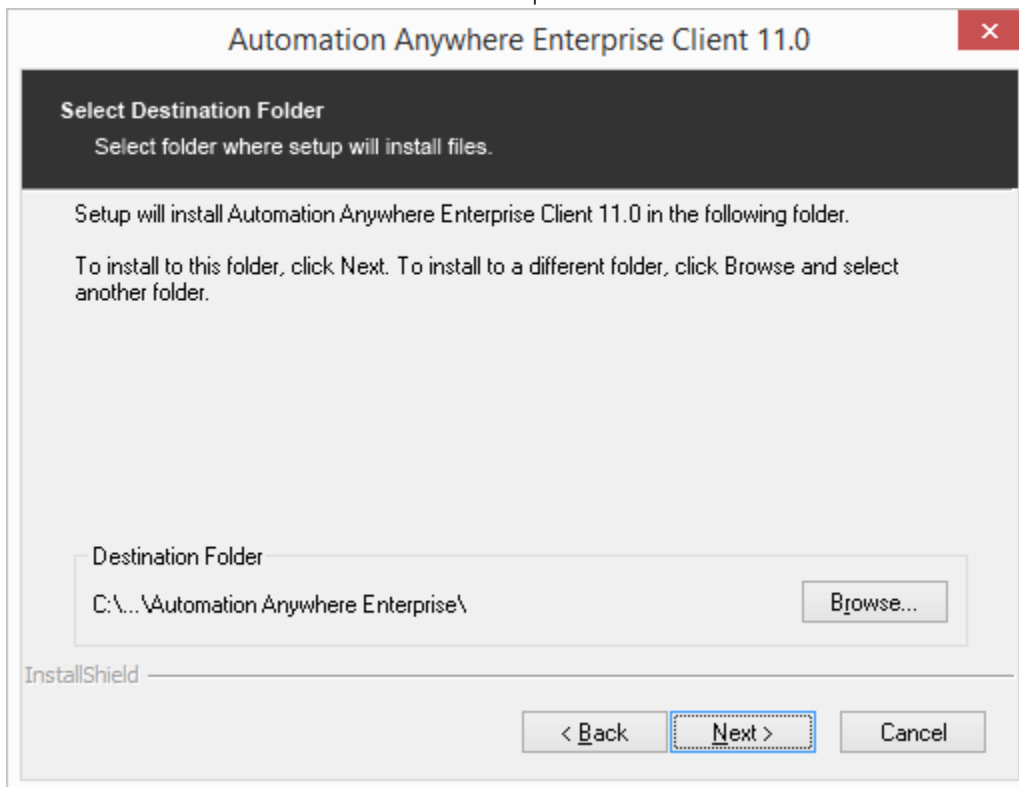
Automation Anywhere Enterprise Client 11.0

Select Destination Folder

Select folder where setup will install files.

Setup will install Automation Anywhere Enterprise Client 11.0 in the following folder.

To install to this folder, click Next. To install to a different folder, click Browse and select another folder.

Destination Folder

C:\...\Automation Anywhere Enterprise\

Browse...

InstallShield

< Back

Next >

Cancel